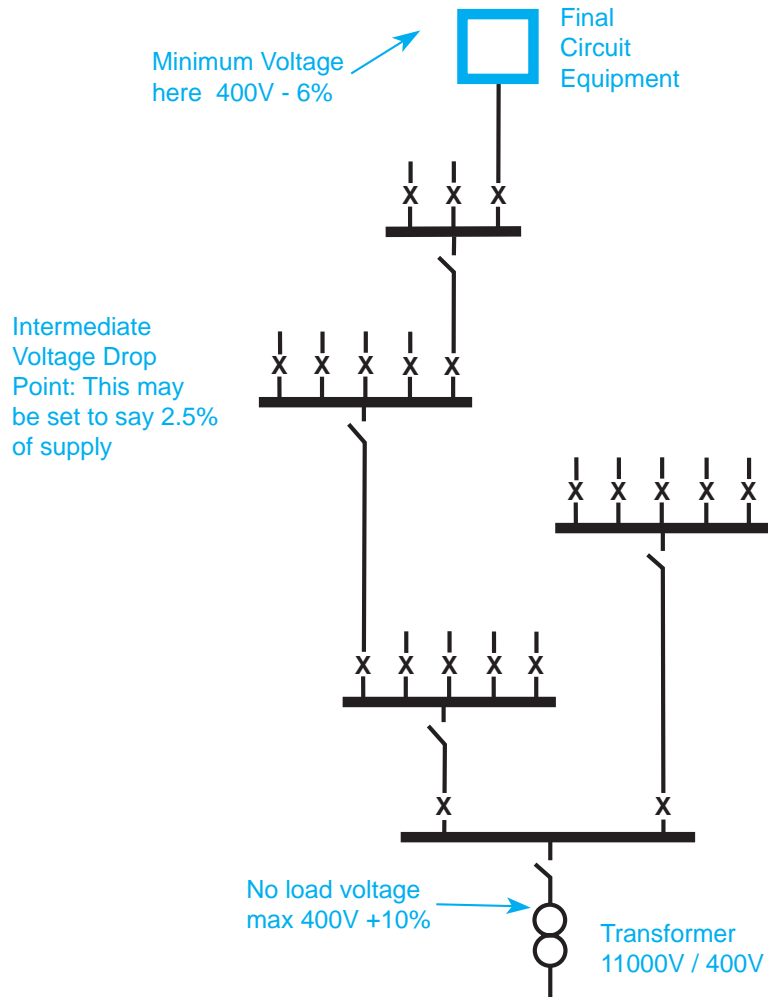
Minimum Voltage here 400V - 6%

Final Circuit Equipment

X X X

Intermediate Voltage Drop Point: This may be set to say 2.5% of supply

X X X X X

X X X X X

X X X X X

X X

No load voltage max 400V +10%

Transformer 11000V / 400V